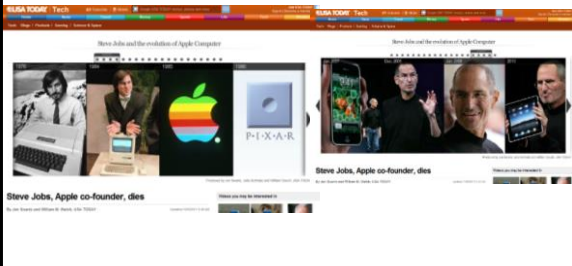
USA TODAY Tech

Steve Jobs and the evolution of Apple Computer

1976

1984

1985

P·I·X·A·R

Steve Jobs, Apple co-founder, dies

USA TODAY Tech

Steve Jobs and the evolution of Apple Computer

Steve Jobs, Apple co-founder, dies